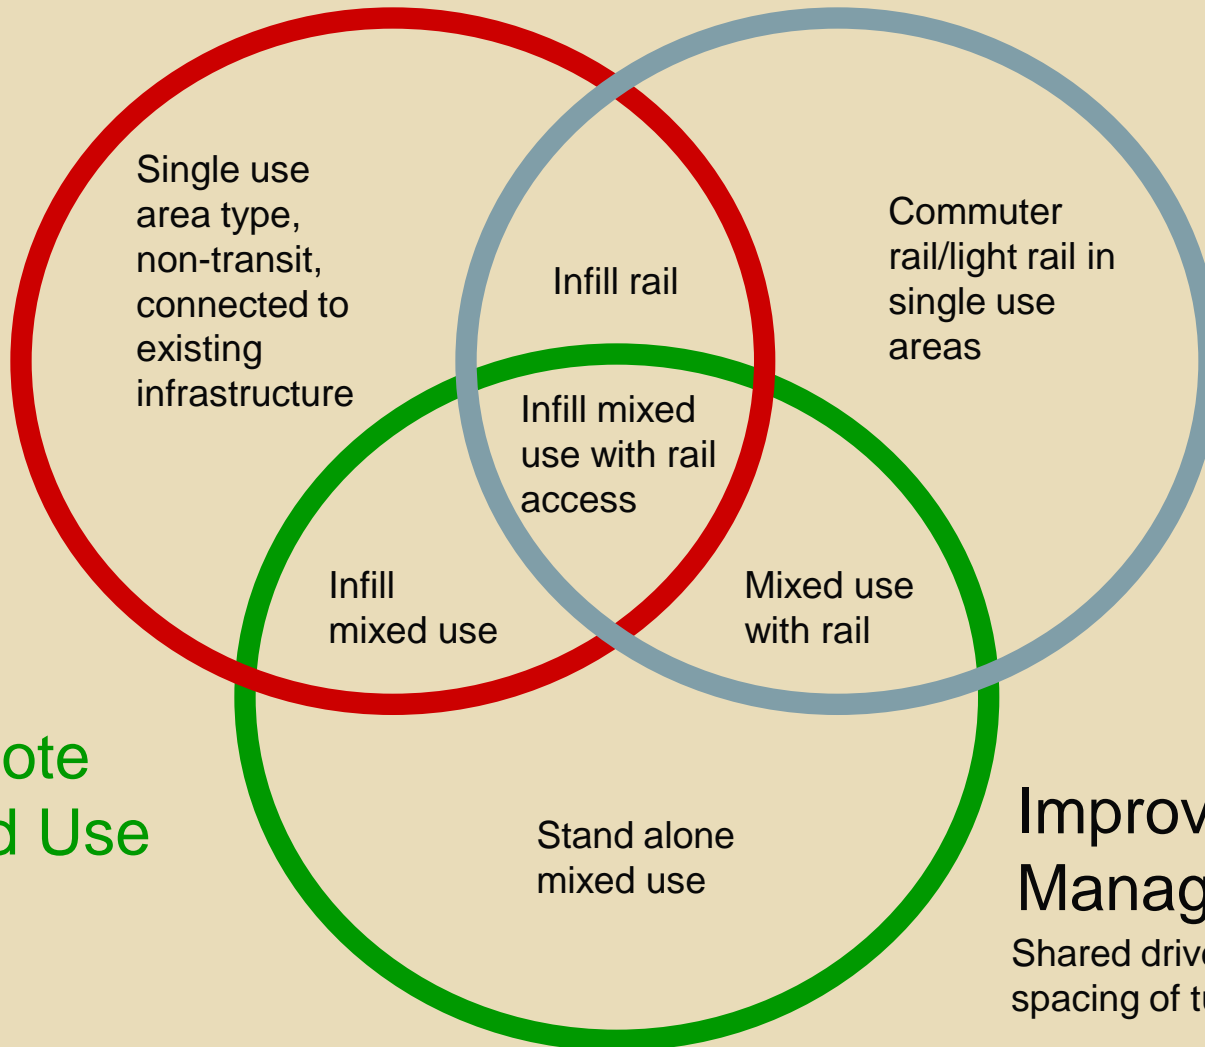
Single use area type, non-transit, connected to existing infrastructure

Infill rail

Commuter rail/light rail in single use areas

Infill mixed use with rail access

Infill mixed use

Mixed use with rail

ote
d Use

Stand alone mixed use

Improv
Manag

Shared driv
spacing of t